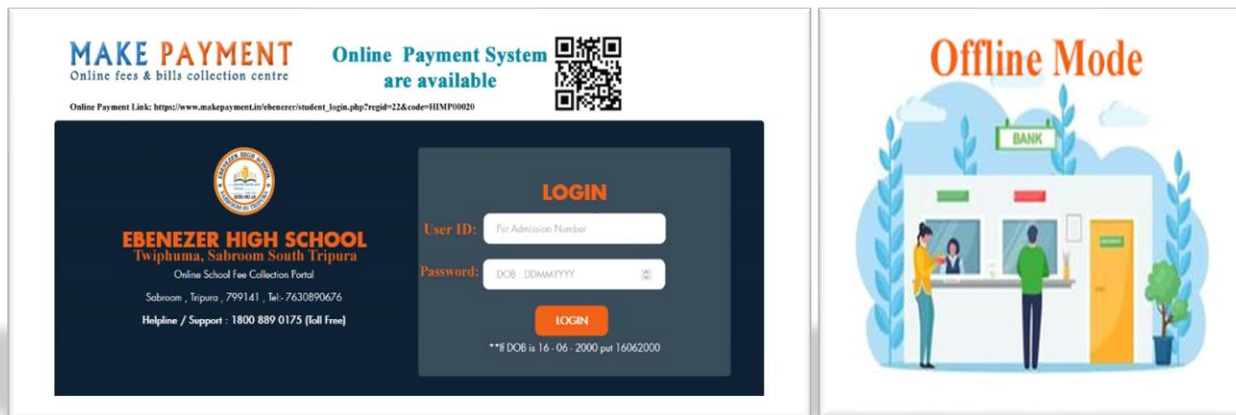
MAKE PAYMENT
Online fees & bills collection centre

Online Payment System are available

Online Payment Link: https://www.makepayment.in/ebenezer/student_login.php?regid=22&code=HMP00020

EBENEZER HIGH SCHOOL
Twiphuma, Sabroom South Tripura
Online School Fee Collection Portal
Sabroom , Tripura , 799141 , Tel:-7630890676
Helpline / Support : 1800 889 0175 (Toll Free)

LOGIN
User ID: Put Admission Number
Password: DOB : DDMMYYYY
LOGIN
**If DOB is 16 - 06 - 2000 put 16062000

Offline Mode

BANK